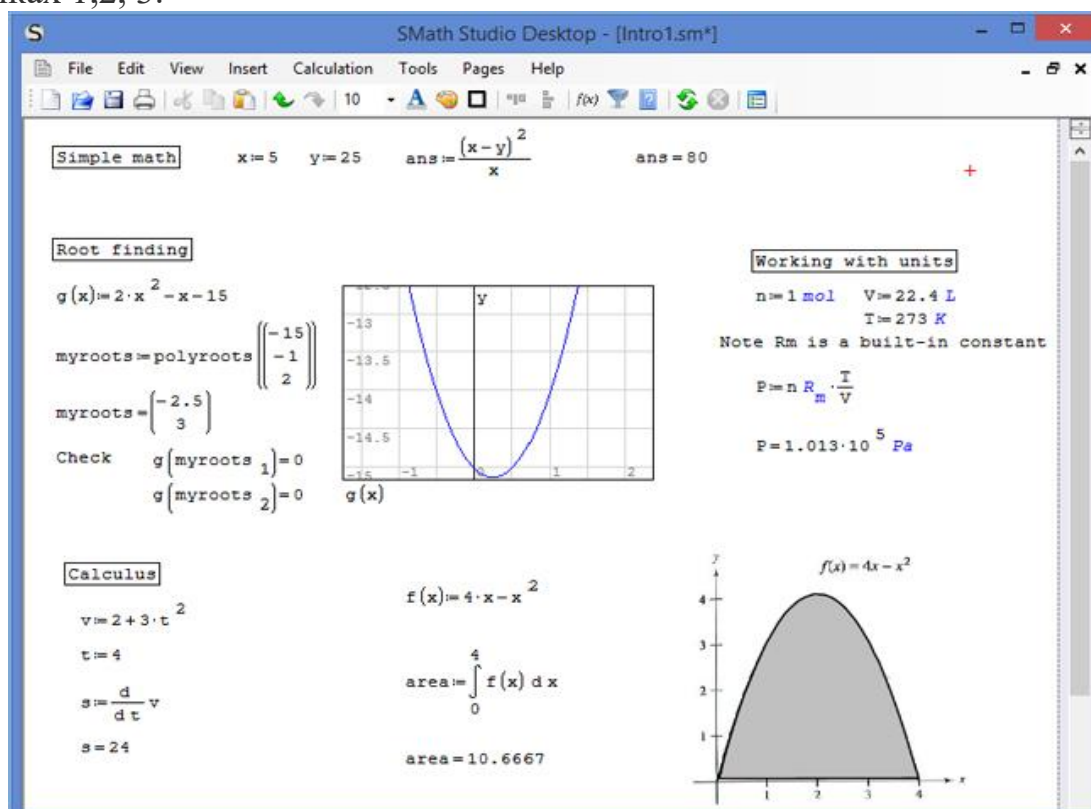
нках 1,2, 3.

S SMath Studio Desktop - [Intro1.sm*]

File Edit View Insert Calculation Tools Pages Help

10

Simple math $x:=5$ $y:=25$ $ans:=\frac{(x-y)^2}{x}$ $ans=80$

Root finding

$g(x):=2\cdot x^2-x-15$

$myroots:=polyroots\left(\begin{pmatrix}-15\\-1\\2\end{pmatrix}\right)$

$myroots=\begin{pmatrix}-2.5\\3\end{pmatrix}$

Check $g\left(myroots_1\right)=0$

$g\left(myroots_2\right)=0$

y
-13
-13.5
-14
-14.5
-15 -1 1 2
g(x)

Working with units

$n:=1\ mol$ $V:=22.4\ L$
$T:=273\ K$

Note Rm is a built-in constant

$P:=n\ R_m\cdot\frac{T}{V}$

$P=1.013\cdot10^5\ Pa$

Calculus

$v:=2+3\cdot t^2$

$t:=4$

$s:=\frac{d}{dt}v$

$s=24$

$f(x):=4\cdot x-x^2$

$area:=\int_0^4 f(x)\,dx$

$area=10.6667$

$f(x)=4x-x^2$

y
4
3
2
1
1 2 3 4 x